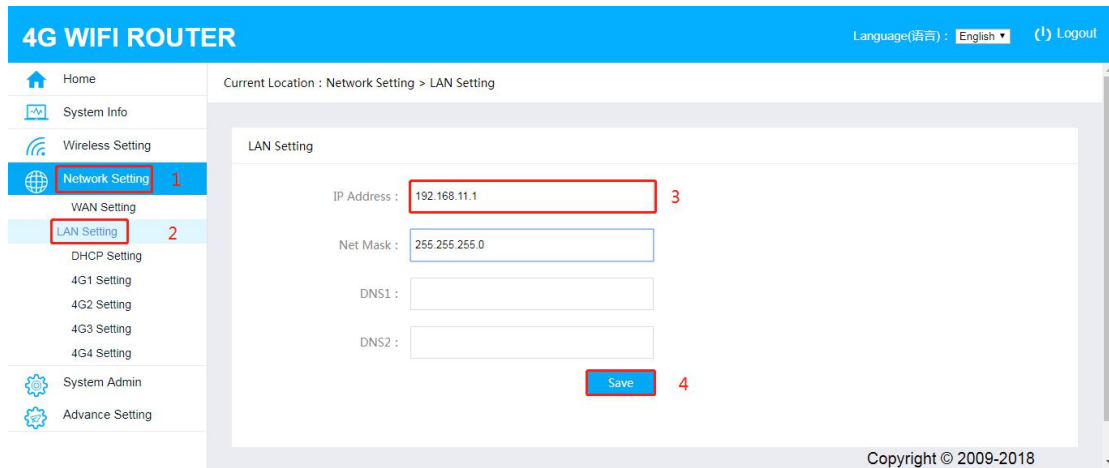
4G WIFI ROUTER

Language(语言)： English ▾ Logout

Home
System Info
Wireless Setting
Network Setting 1
WAN Setting
LAN Setting 2
DHCP Setting
4G1 Setting
4G2 Setting
4G3 Setting
4G4 Setting
System Admin
Advance Setting

Current Location：Network Setting > LAN Setting

LAN Setting

IP Address： 192.168.11.1 3

Net Mask： 255.255.255.0

DNS1：

DNS2：

Save 4

Copyright © 2009-2018